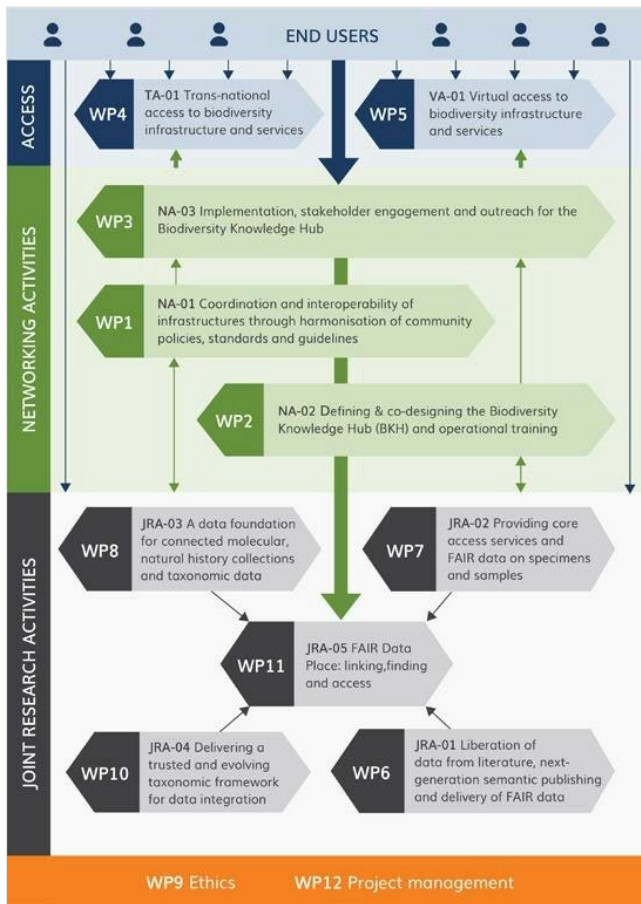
END USERS

ACCESS

WP4 TA-01 Trans-national access to biodiversity infrastructure and services

WP5 VA-01 Virtual access to biodiversity infrastructure and services

NETWORKING ACTIVITIES

WP3 NA-03 Implementation, stakeholder engagement and outreach for the Biodiversity Knowledge Hub

WP1 NA-01 Coordination and interoperability of infrastructures through harmonisation of community policies, standards and guidelines

WP2 NA-02 Defining & co-designing the Biodiversity Knowledge Hub (BKH) and operational training

JOINT RESEARCH ACTIVITIES

WP8 JRA-03 A data foundation for connected molecular, natural history collections and taxonomic data

WP7 JRA-02 Providing core access services and FAIR data on specimens and samples

WP11 JRA-05 FAIR Data Place: linking,finding and access

WP10 JRA-04 Delivering a trusted and evolving taxonomic framework for data integration

WP6 JRA-01 Liberation of data from literature, next-generation semantic publishing and delivery of FAIR data

WP9 Ethics WP12 Project management